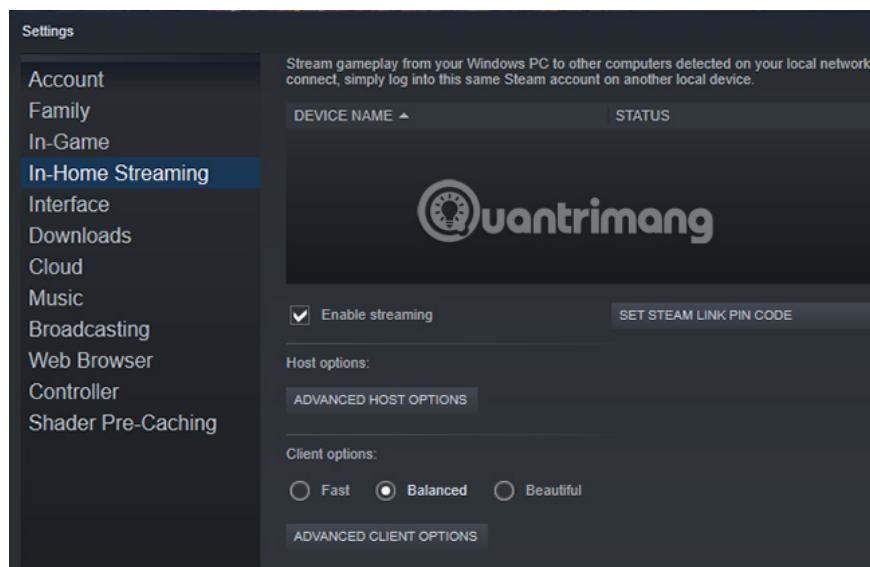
Settings

Account
Family
In-Game
In-Home Streaming
Interface
Downloads
Cloud
Music
Broadcasting
Web Browser
Controller
Shader Pre-Caching

Stream gameplay from your Windows PC to other computers detected on your local network connect, simply log into this same Steam account on another local device.

| DEVICE NAME ▲ | STATUS |
|---|---|

Quantrimang

Enable streaming

SET STEAM LINK PIN CODE

Host options:

ADVANCED HOST OPTIONS

Client options:

Fast Balanced Beautiful

ADVANCED CLIENT OPTIONS